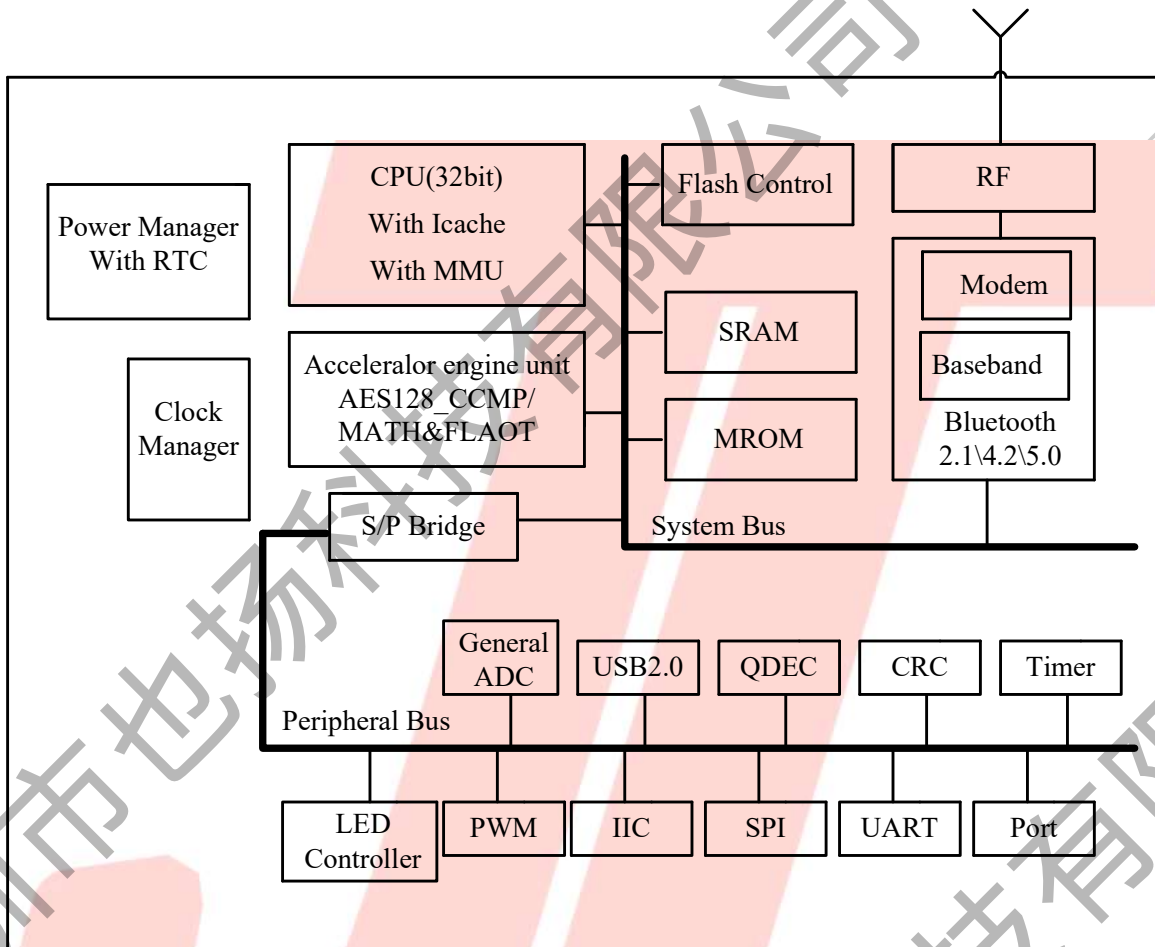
CPU(32bit)
With Icache
With MMU

Flash Control

RF

Power Manager
With RTC

Modem

SRAM

Acceleralor engine unit
AES128_CCMP/
MATH&FLAOT

Baseband

Clock
Manager

MROM

Bluetooth
2.1\4.2\5.0

S/P Bridge

System Bus

General
ADC

USB2.0

QDEC

CRC

Timer

Peripheral Bus

LED
Controller

PWM

IIC

SPI

UART

Port

市也扬科技有限公司